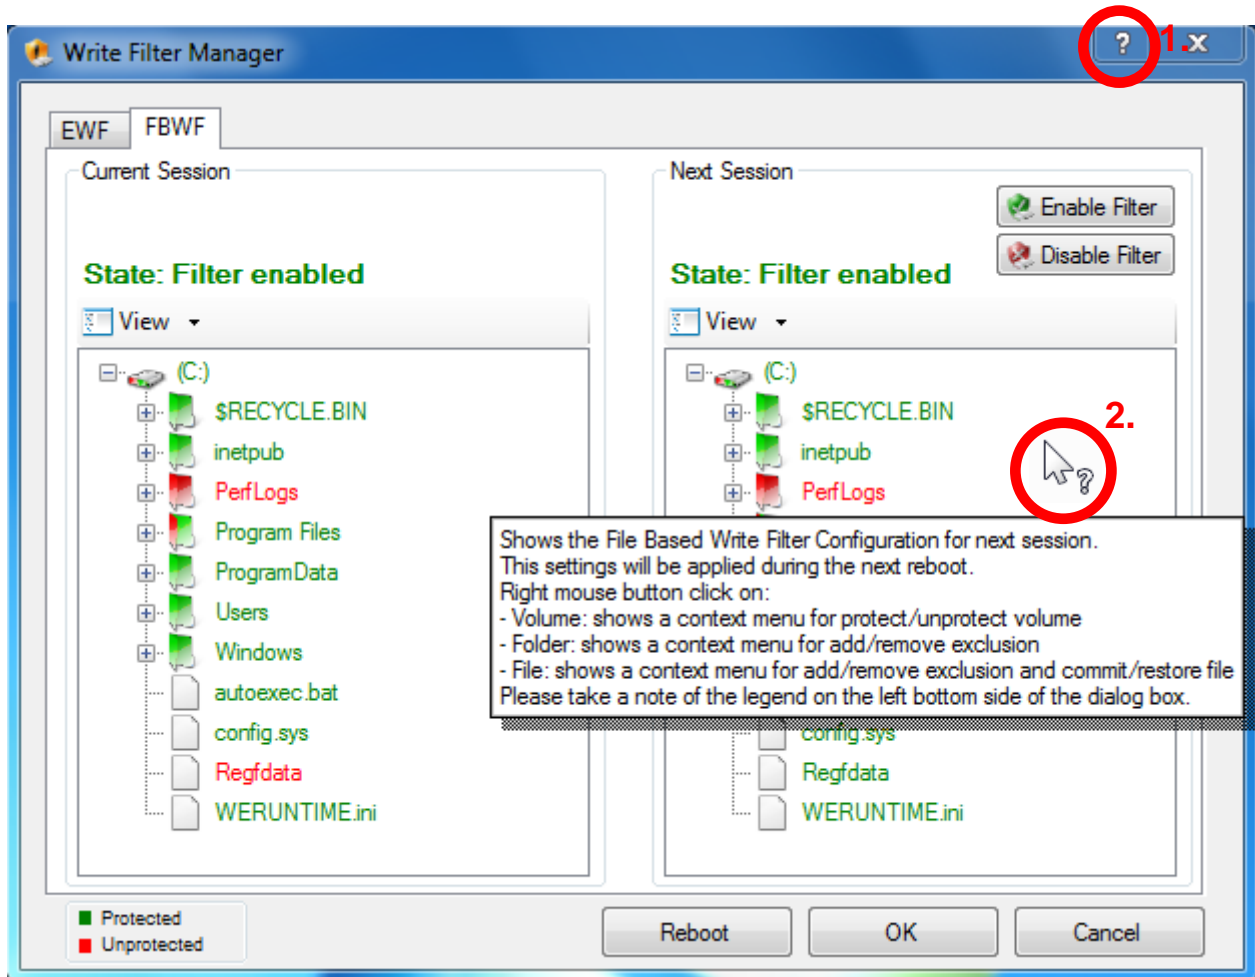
Write Filter Manager

? 1. X

EWF FBWF

Current Session

State: Filter enabled

View

(C:)
$RECYCLE.BIN
inetpub
PerfLogs
Program Files
ProgramData
Users
Windows
autoexec.bat
config.sys
Regfdata
WERUNTIME.ini

Next Session

Enable Filter

Disable Filter

State: Filter enabled

View

(C:)
$RECYCLE.BIN
inetpub
PerfLogs

2.

Shows the File Based Write Filter Configuration for next session.
This settings will be applied during the next reboot.
Right mouse button click on:
- Volume: shows a context menu for protect/unprotect volume
- Folder: shows a context menu for add/remove exclusion
- File: shows a context menu for add/remove exclusion and commit/restore file
Please take a note of the legend on the left bottom side of the dialog box.

config.sys
Regfdata
WERUNTIME.ini

Protected
Unprotected

Reboot OK Cancel